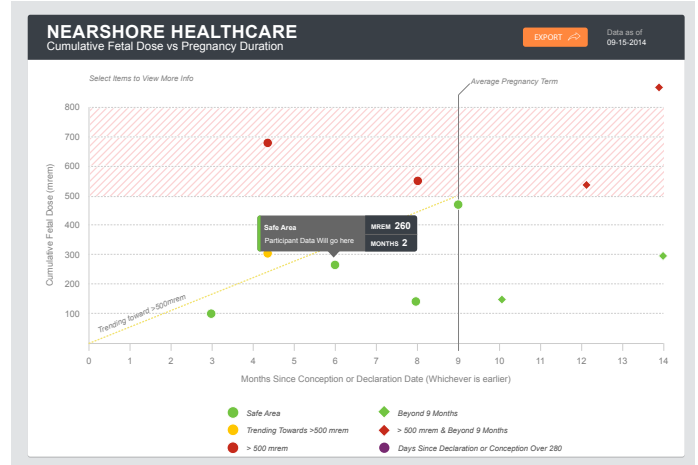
NEARSHORE HEALTHCARE
Cumulative Fetal Dose vs Pregnancy Duration

EXPORT

Data as of
09-15-2014

Select Items to View More Info

Average Pregnancy Term

800
700
600
500
400
300
200
100

Cumulative Fetal Dose (mrem)

Safe Area
Participant Data Will go here

MREM 260
MONTHS 2

Trending foward >500mrem

0 1 2 3 4 5 6 7 8 9 10 11 12 13 14

Months Since Conception or Declaration Date (Whichever is earlier)

Safe Area
Trending Towards >500 mrem
> 500 mrem
Beyond 9 Months
> 500 mrem & Beyond 9 Months
Days Since Declaration or Conception Over 280